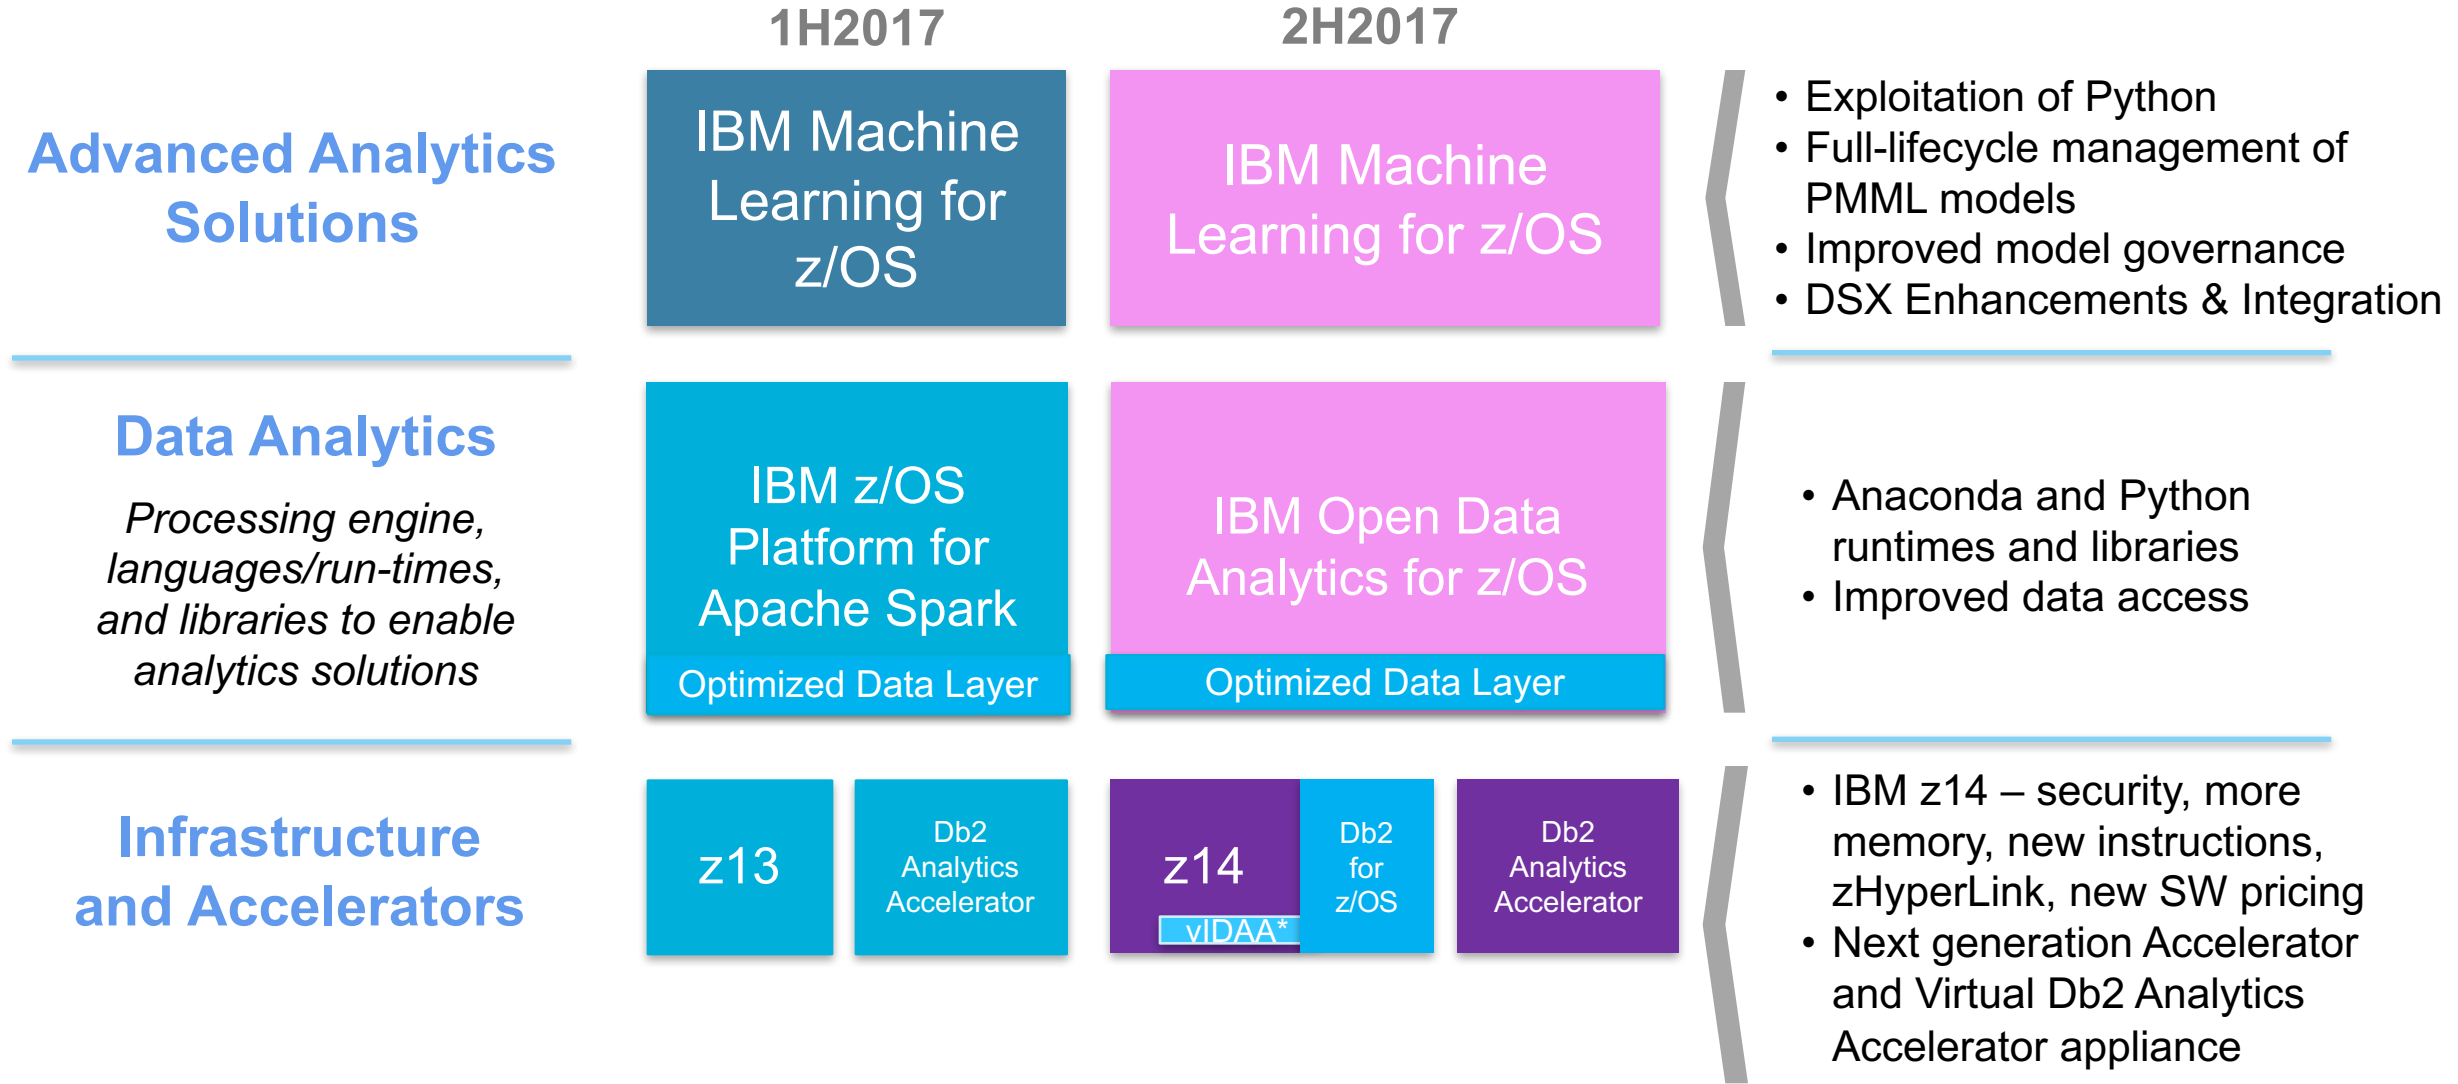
1H2017

2H2017

Advanced Analytics Solutions

IBM Machine Learning for z/OS

IBM Machine Learning for z/OS

• Exploitation of Python
• Full-lifecycle management of PMML models
• Improved model governance
• DSX Enhancements & Integration

Data Analytics

Processing engine, languages/run-times, and libraries to enable analytics solutions

IBM z/OS Platform for Apache Spark

Optimized Data Layer

IBM Open Data Analytics for z/OS

Optimized Data Layer

• Anaconda and Python runtimes and libraries
• Improved data access

Infrastructure and Accelerators

z13

Db2 Analytics Accelerator

z14

vIDAA*

Db2 for z/OS

Db2 Analytics Accelerator

• IBM z14 – security, more memory, new instructions, zHyperLink, new SW pricing
• Next generation Accelerator and Virtual Db2 Analytics Accelerator appliance